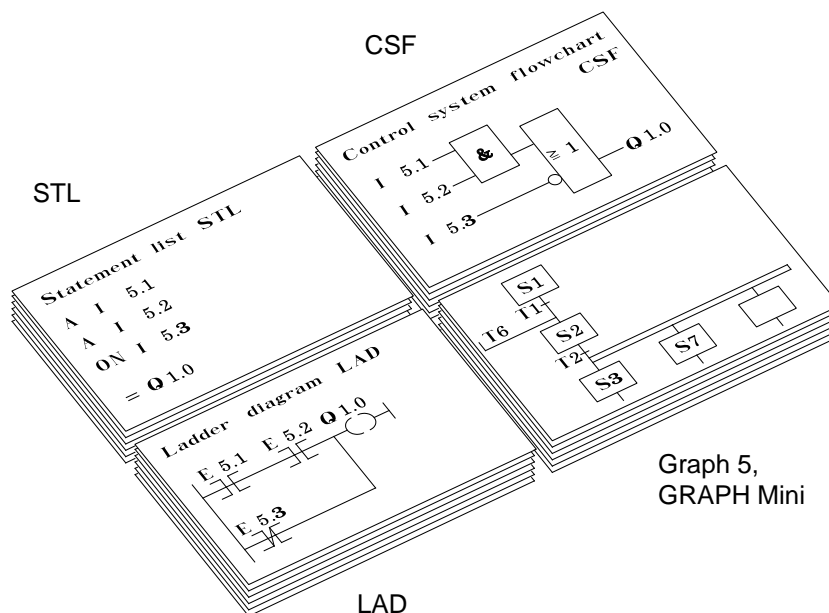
CSF

Control system flowchart
CSF

I 5.1
I 5.2
I 5.3
&
≥ 1
Q 1.0

STL

Statement list STL
A I 5.1
A I 5.2
ON I 5.3
= Q 1.0

S1
T1
T6
S2
T2
S7
S3

Ladder diagram LAD
E 5.1
E 5.2
Q 1.0
E 5.3

Graph 5,
GRAPH Mini

LAD